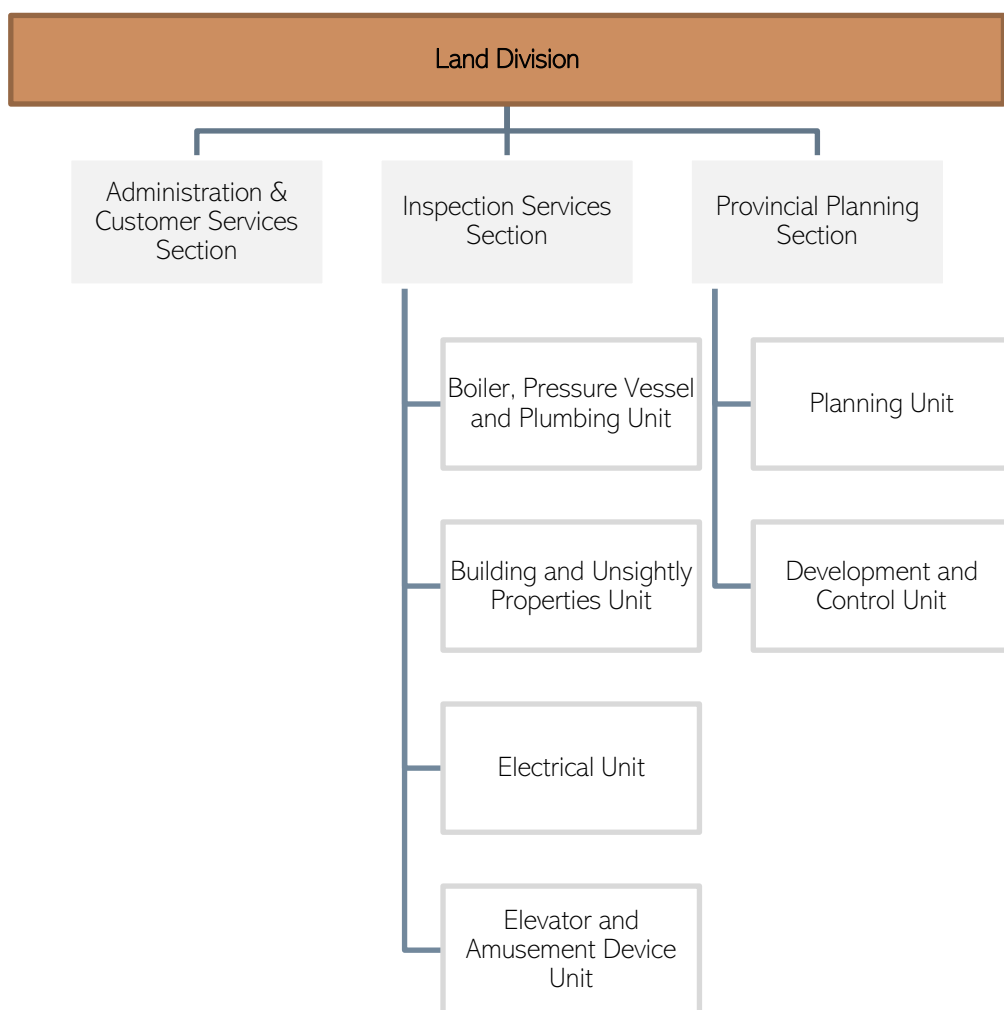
Land Division

Administration & Customer Services Section

Inspection Services Section

Provincial Planning Section

Boiler, Pressure Vessel and Plumbing Unit

Building and Unsightly Properties Unit

Electrical Unit

Elevator and Amusement Device Unit

Planning Unit

Development and Control Unit